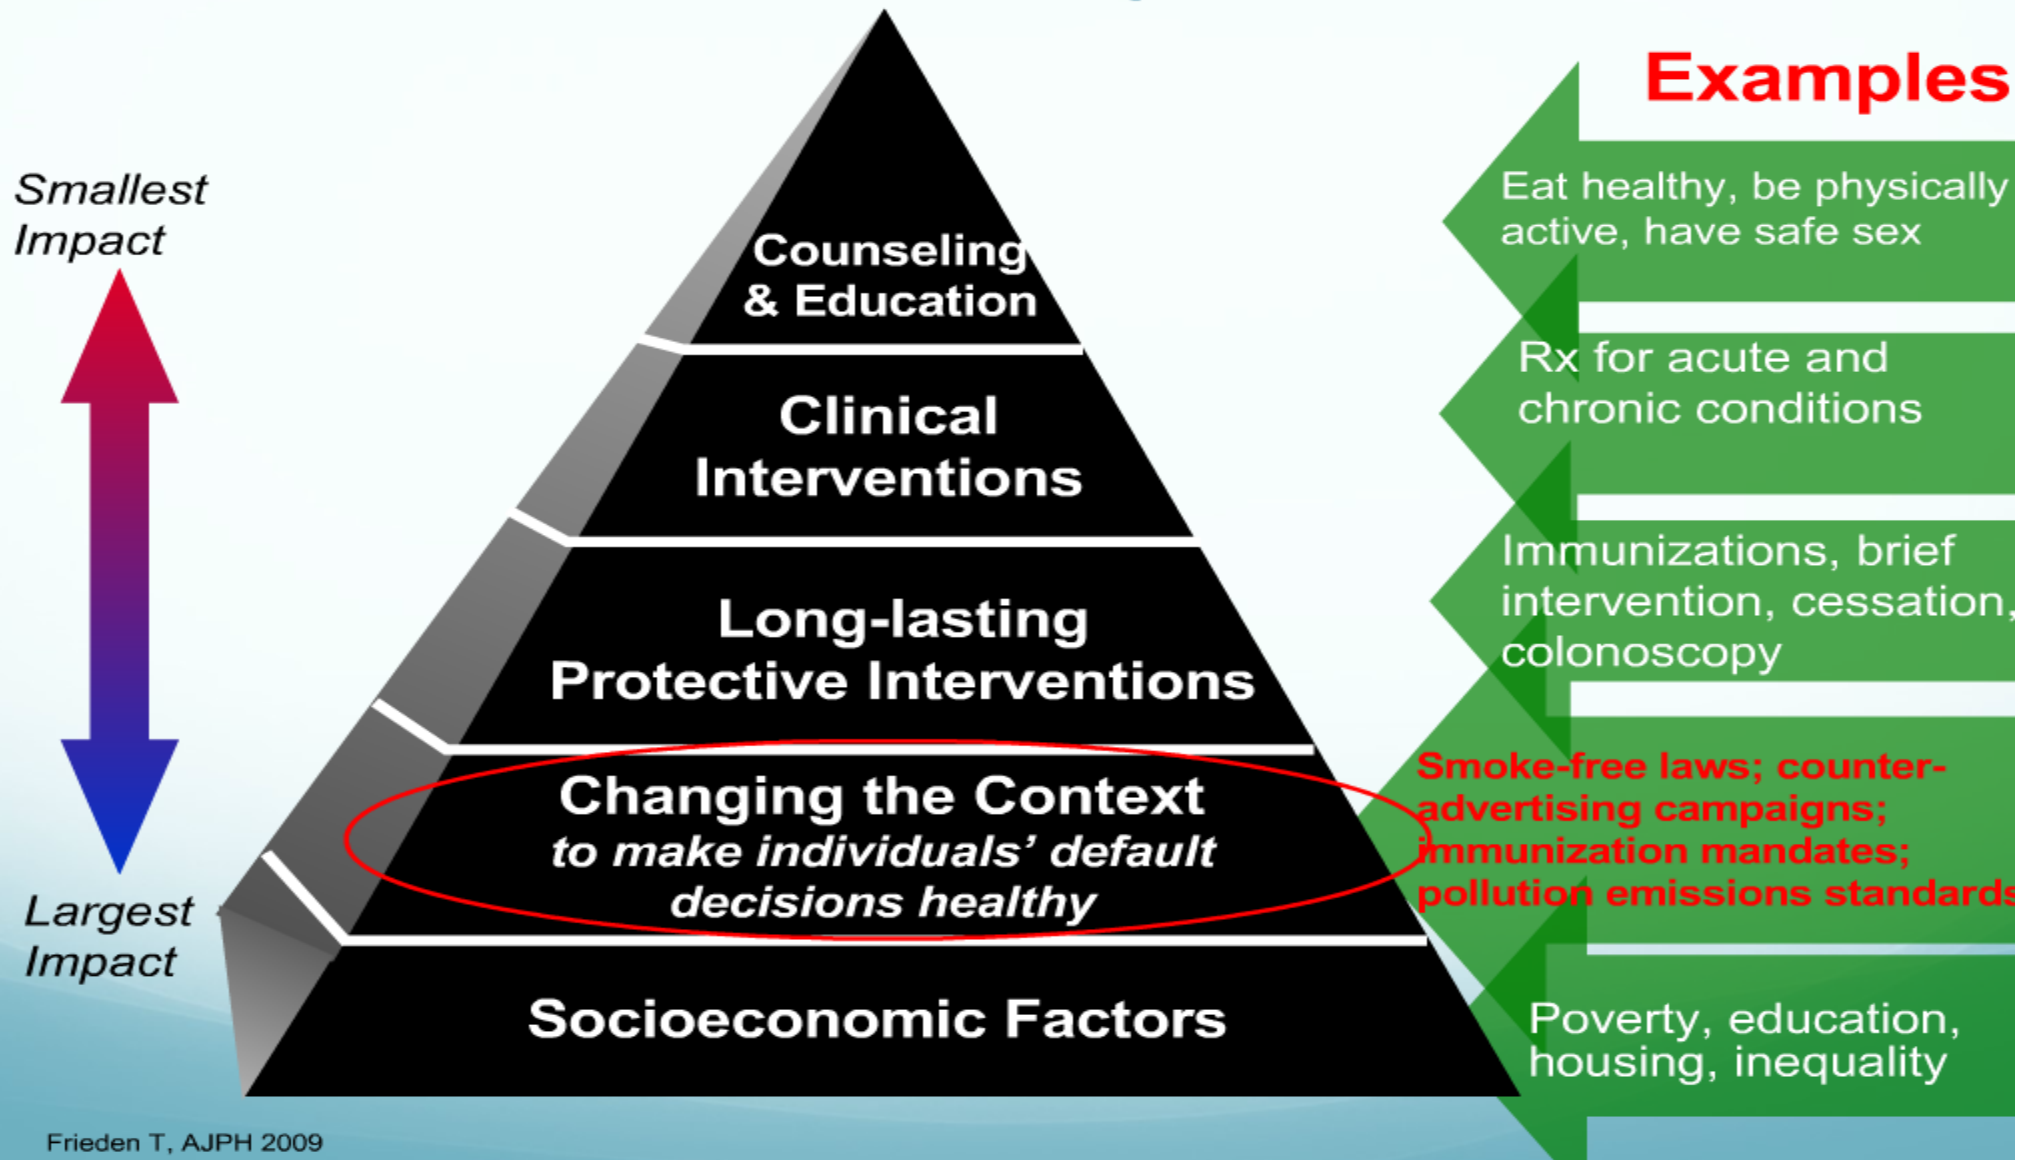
Examples

Smallest Impact

Counseling & Education

Eat healthy, be physically active, have safe sex

Clinical Interventions

Rx for acute and chronic conditions

Long-lasting Protective Interventions

Immunizations, brief intervention, cessation, colonoscopy

Changing the Context
to make individuals' default decisions healthy

Smoke-free laws; counter-advertising campaigns; immunization mandates; pollution emissions standards

Largest Impact

Socioeconomic Factors

Poverty, education, housing, inequality

Frieden T, AJPH 2009